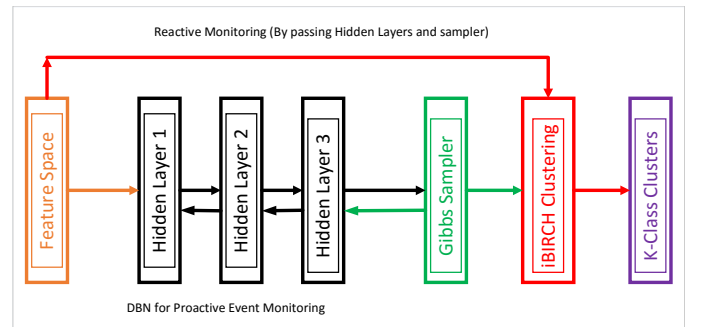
Reactive Monitoring (By passing Hidden Layers and sampler)

Feature Space

Hidden Layer 1

Hidden Layer 2

Hidden Layer 3

Gibbs Sampler

iBIRCH Clustering

K-Class Clusters

DBN for Proactive Event Monitoring